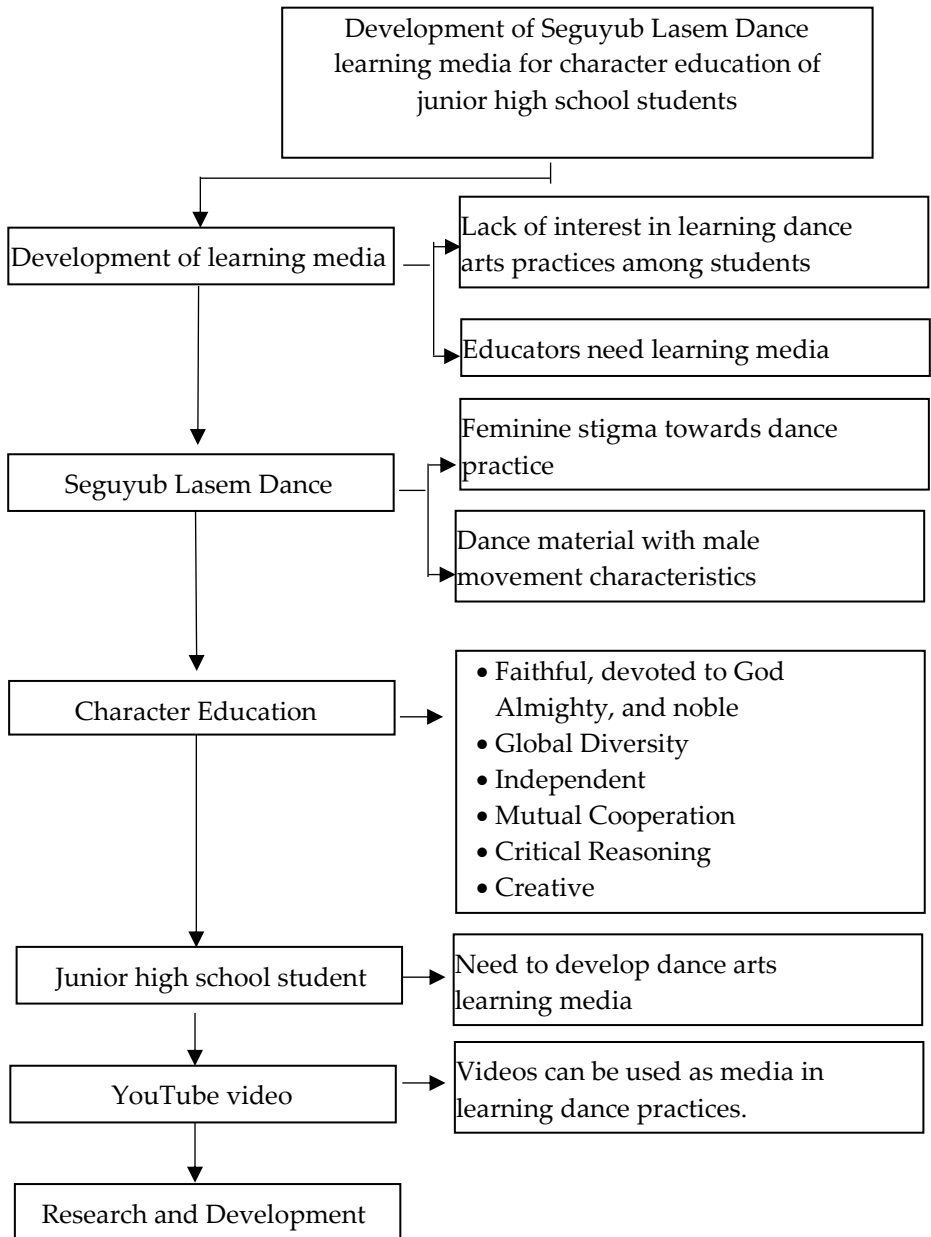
Development of Seguyub Lasem Dance learning media for character education of junior high school students

Development of learning media

Lack of interest in learning dance arts practices among students

Educators need learning media

Seguyub Lasem Dance

Feminine stigma towards dance practice

Dance material with male movement characteristics

Character Education

- Faithful, devoted to God Almighty, and noble
- Global Diversity
- Independent
- Mutual Cooperation
- Critical Reasoning
- Creative

Junior high school student

Need to develop dance arts learning media

YouTube video

Videos can be used as media in learning dance practices.

Research and Development